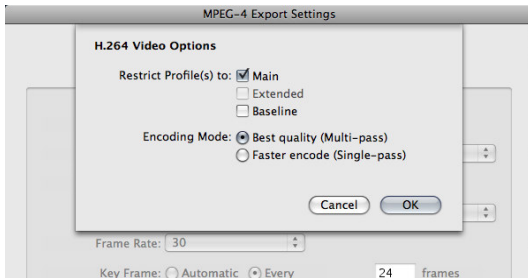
MPEG-4 Export Settings

H.264 Video Options

Restrict Profile(s) to: Main

Extended

Baseline

Encoding Mode: Best quality (Multi-pass)

Faster encode (Single-pass)

Cancel

OK

Frame Rate: 30

Key Frame: Automatic Every 24 frames